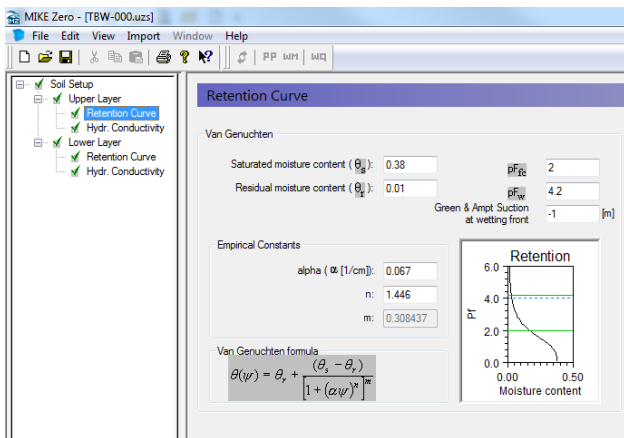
MIKE Zero - [TBW-000.uzs]

File Edit View Import Window Help

PP WM WQ

Soil Setup
Upper Layer
Retention Curve
Hydr. Conductivity
Lower Layer
Retention Curve
Hydr. Conductivity

Retention Curve

Van Genuchten

Saturated moisture content ( $\theta_s$ ): 0.38
Residual moisture content ( $\theta_r$ ): 0.01

$pF_{fc}$ 2
$pF_w$ 4.2
Green & Ampt Suction at wetting front -1 [m]

Empirical Constants

alpha ( $\alpha$ [1/cm]): 0.067
n: 1.446
m: 0.308437

Van Genuchten formula

$\theta(\psi) = \theta_r + \frac{(\theta_s - \theta_r)}{\left[1 + (\alpha\psi)^n\right]^m}$

Retention
6.0
4.0
2.0
0.0
Pf
0.00 0.50
Moisture content